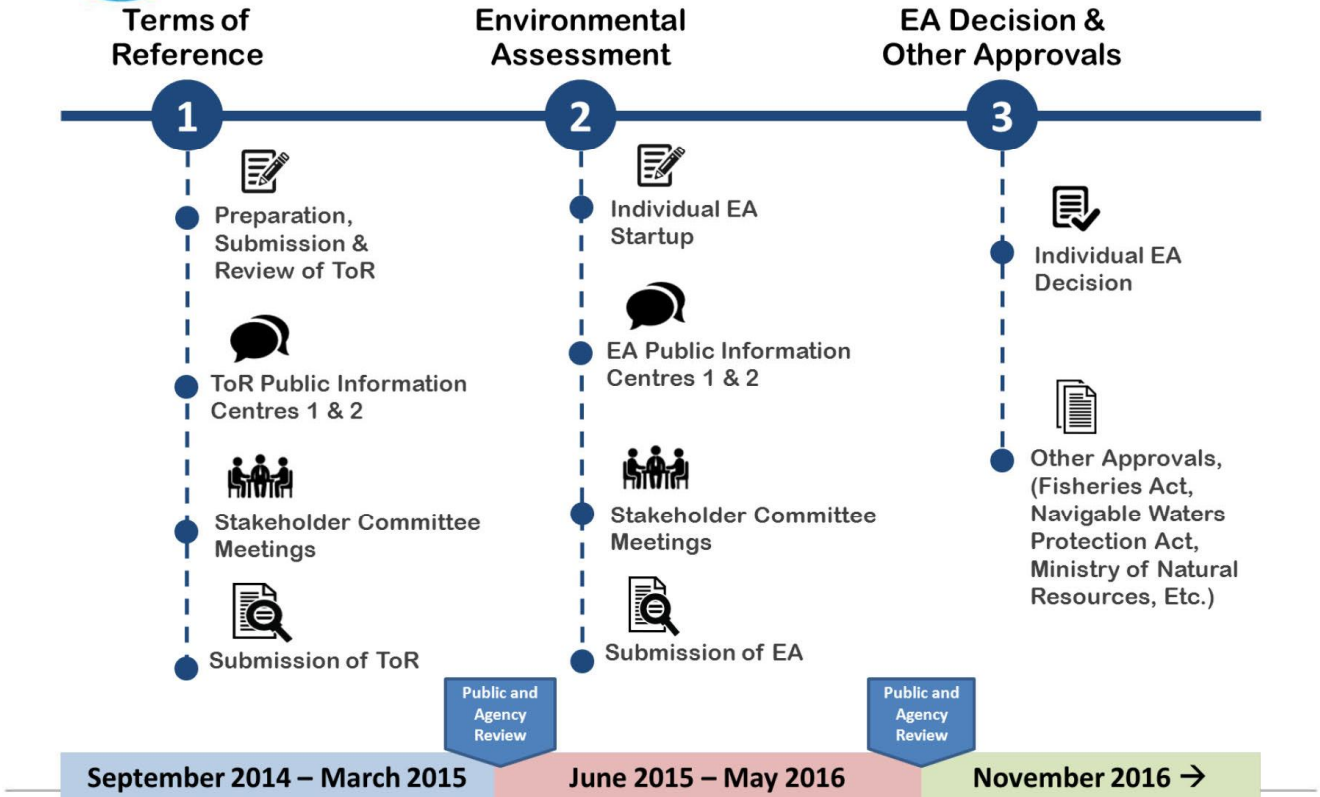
Terms of Reference

1

Preparation, Submission & Review of ToR

ToR Public Information Centres 1 & 2

Stakeholder Committee Meetings

Submission of ToR

Environmental Assessment

2

Individual EA Startup

EA Public Information Centres 1 & 2

Stakeholder Committee Meetings

Submission of EA

EA Decision & Other Approvals

3

Individual EA Decision

Other Approvals, (Fisheries Act, Navigable Waters Protection Act, Ministry of Natural Resources, Etc.)

Public and Agency Review

Public and Agency Review

September 2014 – March 2015

June 2015 – May 2016

November 2016 →